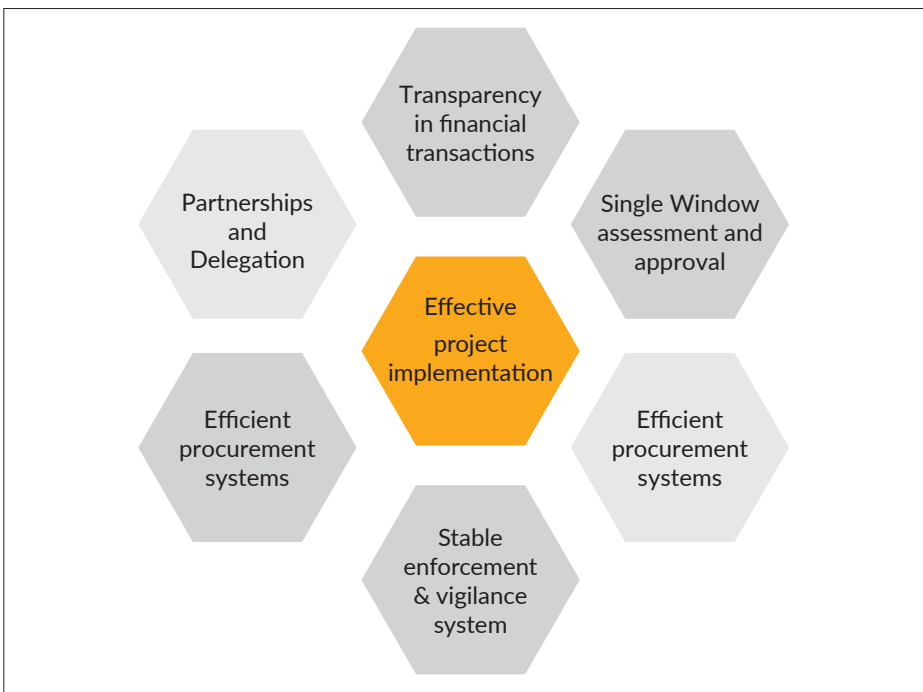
Transparency in financial transactions

Partnerships and Delegation

Single Window assessment and approval

Effective project implementation

Efficient procurement systems

Efficient procurement systems

Stable enforcement & vigilance system